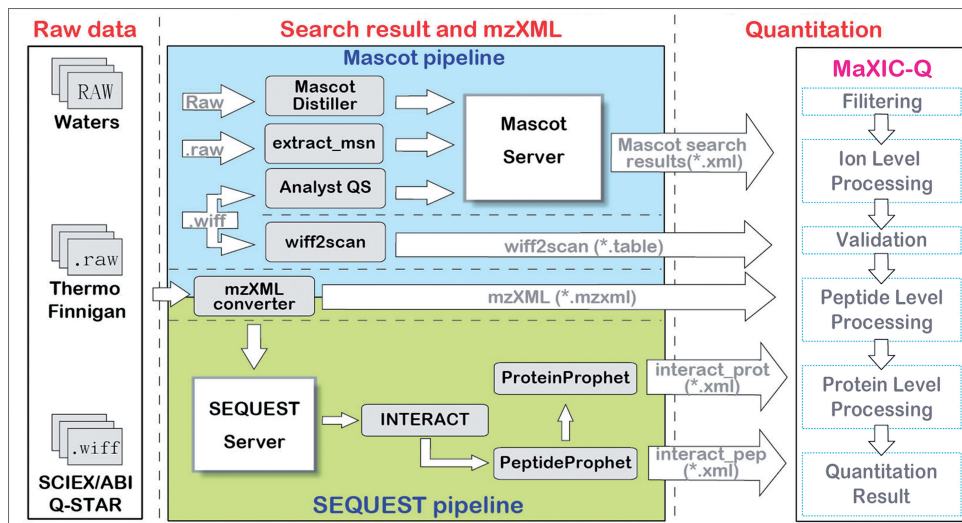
Raw data

Search result and mzXML

Quantitation

RAW
Waters

.raw
Thermo Finnigan

.wiff
SCIEX/ABI Q-STAR

Mascot pipeline

Raw

Mascot Distiller

.raw

extract_msn

Analyst QS

.wiff

wiff2scan

Mascot Server

Mascot search results(*.xml)

wiff2scan (*.table)

mzXML converter

mzXML (*.mzxml)

SEQUEST Server

INTERACT

ProteinProphet

PeptideProphet

interact_prot (*.xml)

interact_pep (*.xml)

SEQUEST pipeline

MaXIC-Q

Filitering

Ion Level Processing

Validation

Peptide Level Processing

Protein Level Processing

Quantitation Result